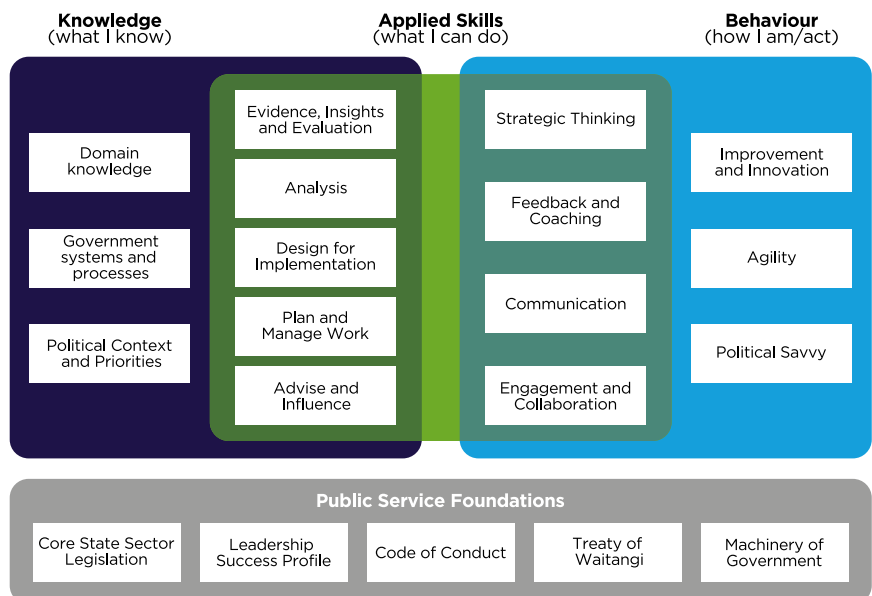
Knowledge
(what I know)

Applied Skills
(what I can do)

Behaviour
(how I am/act)

Domain knowledge

Government systems and processes

Political Context and Priorities

Evidence, Insights and Evaluation

Analysis

Design for Implementation

Plan and Manage Work

Advise and Influence

Strategic Thinking

Feedback and Coaching

Communication

Engagement and Collaboration

Improvement and Innovation

Agility

Political Savvy

Public Service Foundations

Core State Sector Legislation

Leadership Success Profile

Code of Conduct

Treaty of Waitangi

Machinery of Government